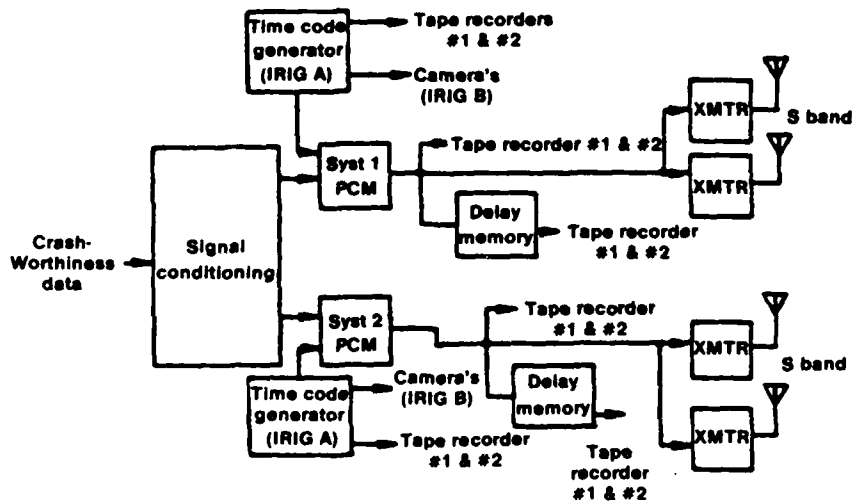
Time code generator (IRIG A)

Tape recorders #1 & #2

Camera's (IRIG B)

XMTR

S band

Tape recorder #1 & #2

Syst 1 PCM

XMTR

Signal conditioning

Delay memory

Tape recorder #1 & #2

Crash-Worthiness data

Syst 2 PCM

Tape recorder #1 & #2

XMTR

S band

Time code generator (IRIG A)

Camera's (IRIG B)

Delay memory

Tape recorder #1 & #2

XMTR

Tape recorder #1 & #2